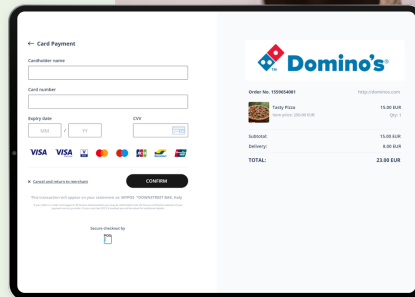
← Card Payment

Cardholder name

Card number

Expiry date

MM / YY

CVV

VISA VISA

× Cancel and return to merchant

CONFIRM

This transaction will appear on your statement as: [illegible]

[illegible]

Secure checkout by
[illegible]

Domino's

Order No. 1559654981

http://domino.com

Tasty Pizza
Item price: 200.00 EUR

15.00 EUR
Qty: 1

Subtotal:

15.00 EUR

Delivery:

8.00 EUR

TOTAL:

23.00 EUR